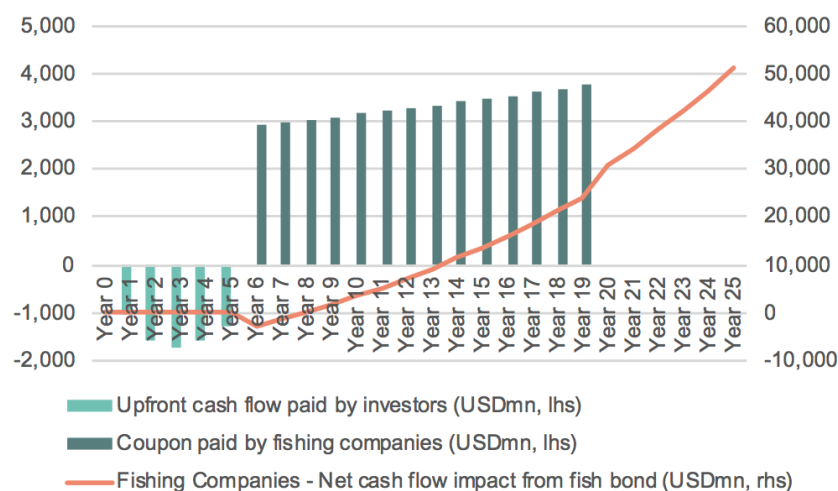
5,000
4,000
3,000
2,000
1,000
0
-1,000
-2,000

60,000
50,000
40,000
30,000
20,000
10,000
0
-10,000

Year 0
Year 1
Year 2
Year 3
Year 4
Year 5
Year 6
Year 7
Year 8
Year 9
Year 10
Year 11
Year 12
Year 13
Year 14
Year 15
Year 16
Year 17
Year 18
Year 19
Year 20
Year 21
Year 22
Year 23
Year 24
Year 25

Upfront cash flow paid by investors (USDmn, lhs)
Coupon paid by fishing companies (USDmn, lhs)
Fishing Companies - Net cash flow impact from fish bond (USDmn, rhs)